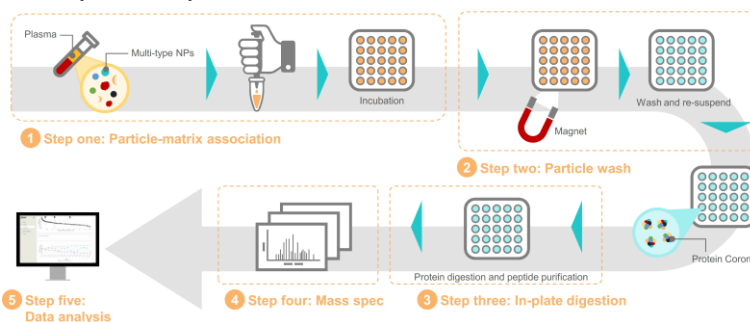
Plasma

Multi-type NPs

Incubation

1 Step one: Particle-matrix association

Magnet

Wash and re-suspend

2 Step two: Particle wash

Protein Coron

Protein digestion and peptide purification

3 Step three: In-plate digestion

4 Step four: Mass spec

5 Step five: Data analysis